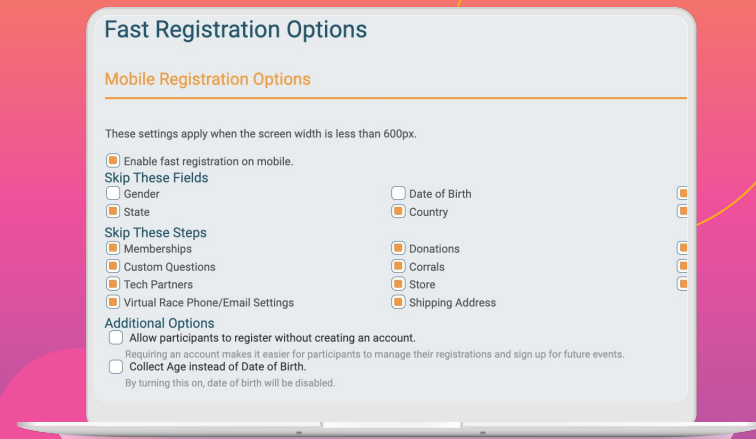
Fast Registration Options

Mobile Registration Options

These settings apply when the screen width is less than 600px.

Enable fast registration on mobile.

Skip These Fields

Gender

Date of Birth

State

Country

Skip These Steps

Memberships

Donations

Custom Questions

Corrals

Tech Partners

Store

Virtual Race Phone/Email Settings

Shipping Address

Additional Options

Allow participants to register without creating an account.

Requiring an account makes it easier for participants to manage their registrations and sign up for future events.

Collect Age instead of Date of Birth.

By turning this on, date of birth will be disabled.